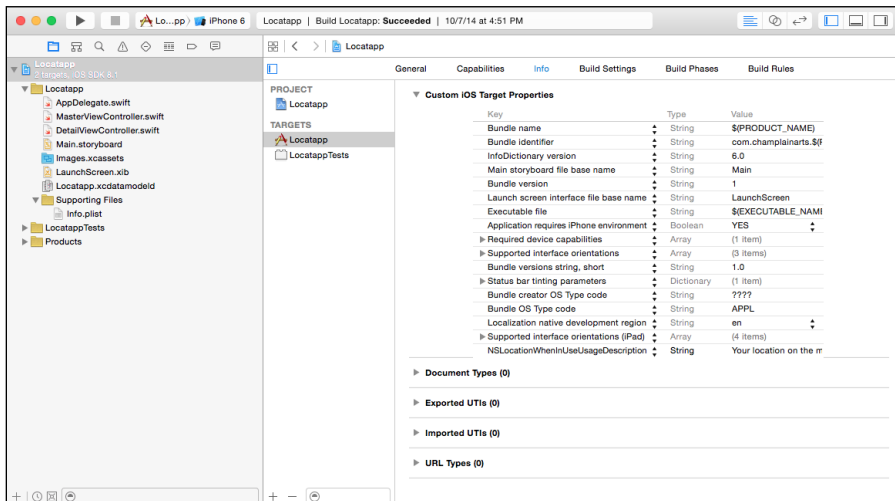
Lo...pp 〉 iPhone 6 | Locatapp | Build Locatapp: Succeeded | 10/7/14 at 4:51 PM

Locatapp
2 targets, iOS SDK 8.1
Locatapp
AppDelegate.swift
MasterViewController.swift
DetailViewController.swift
Main.storyboard
Images.xcassets
LaunchScreen.xib
Locatapp.xcdatamodeld
Supporting Files
Info.plist
LocatappTests
Products

Locatapp

General | Capabilities | Info | Build Settings | Build Phases | Build Rules

PROJECT
Locatapp
TARGETS
Locatapp
LocatappTests

Custom iOS Target Properties

| Key | Type | Value |
|---|---|---|
| Bundle name | String | $(PRODUCT_NAME) |
| Bundle identifier | String | com.champlainarts.$( |
| InfoDictionary version | String | 6.0 |
| Main storyboard file base name | String | Main |
| Bundle version | String | 1 |
| Launch screen interface file base name | String | LaunchScreen |
| Executable file | String | $(EXECUTABLE_NAM |
| Application requires iPhone environment | Boolean | YES |
| Required device capabilities | Array | (1 item) |
| Supported interface orientations | Array | (3 items) |
| Bundle versions string, short | String | 1.0 |
| Status bar tinting parameters | Dictionary | (1 item) |
| Bundle creator OS Type code | String | ???? |
| Bundle OS Type code | String | APPL |
| Localization native development region | String | en |
| Supported interface orientations (iPad) | Array | (4 items) |
| NSLocationWhenInUseUsageDescription | String | Your location on the m |

Document Types (0)

Exported UTIs (0)

Imported UTIs (0)

URL Types (0)

+ —